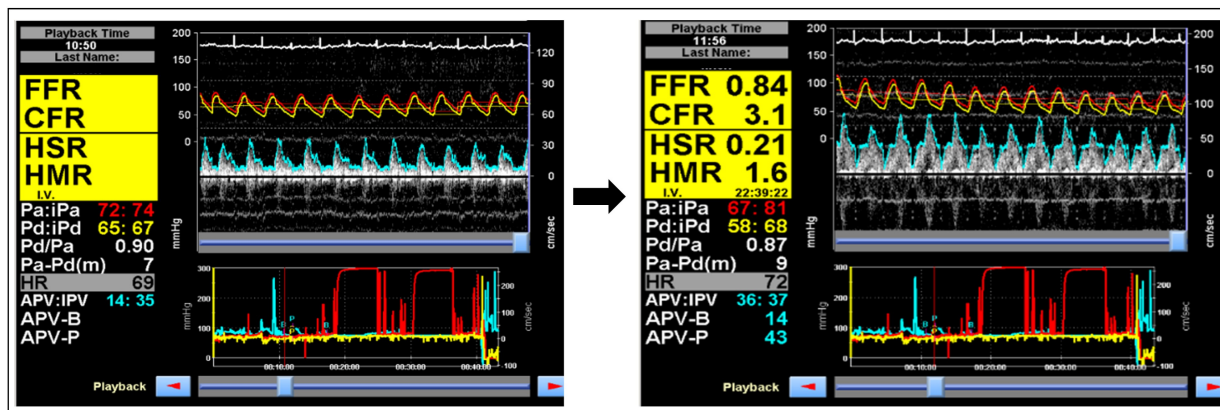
Playback Time
10:50
Last Name:

FFR
CFR
HSR
HMR
I.V.
Pa:iPa 72: 74
Pd:iPd 65: 67
Pd/Pa 0.90
Pa-Pd(m) 7
HR 69
APV:IPV 14: 35
APV-B
APV-P

200
150
100
50
0
120
90
60
30
0
mmHg
cm/sec

300
200
100
0
mmHg
200
100
0
-100
cm/sec
00:10:00
00:20:00
00:30:00
00:40:00

Playback

Playback Time
11:56
Last Name:

FFR 0.84
CFR 3.1
HSR 0.21
HMR 1.6
I.V. 22:39:22
Pa:iPa 67: 81
Pd:iPd 58: 68
Pd/Pa 0.87
Pa-Pd(m) 9
HR 72
APV:IPV 36: 37
APV-B 14
APV-P 43

200
150
100
50
0
200
150
100
50
0
mmHg
cm/sec

300
200
100
0
mmHg
200
100
0
-100
cm/sec
00:10:00
00:20:00
00:30:00
00:40:00

Playback